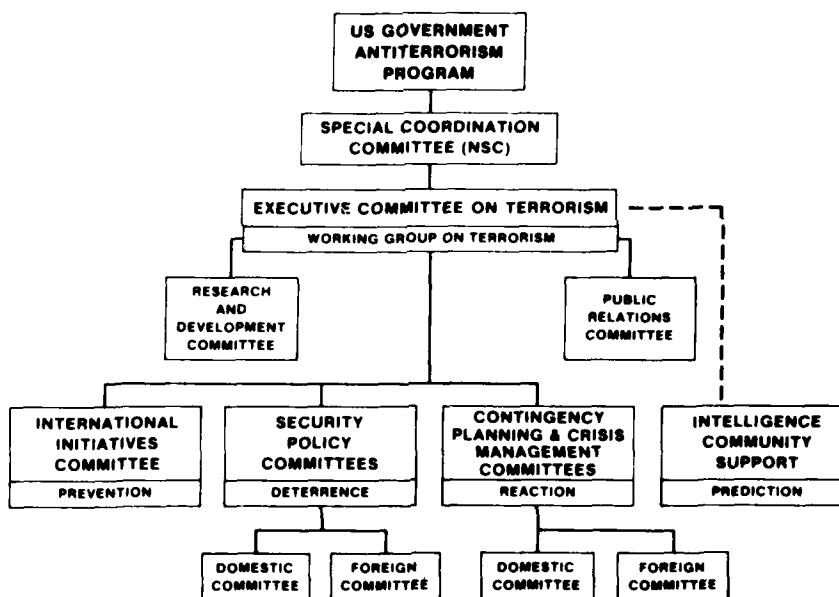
US GOVERNMENT ANTITERRORISM PROGRAM

SPECIAL COORDINATION COMMITTEE (NSC)

EXECUTIVE COMMITTEE ON TERRORISM

WORKING GROUP ON TERRORISM

RESEARCH AND DEVELOPMENT COMMITTEE

PUBLIC RELATIONS COMMITTEE

INTERNATIONAL INITIATIVES COMMITTEE

PREVENTION

SECURITY POLICY COMMITTEES

DETERRENCE

CONTINGENCY PLANNING & CRISIS MANAGEMENT COMMITTEES

REACTION

INTELLIGENCE COMMUNITY SUPPORT

PREDICTION

DOMESTIC COMMITTEE

FOREIGN COMMITTEE

DOMESTIC COMMITTEE

FOREIGN COMMITTEE